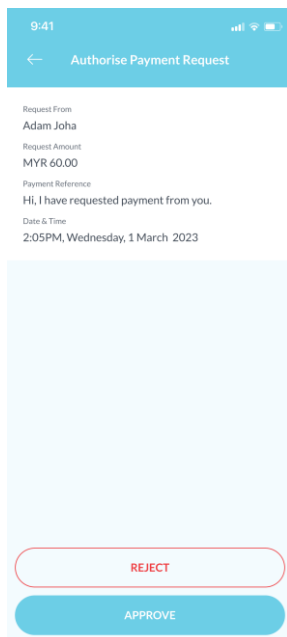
9:41

Authorise Payment Request

Request From
Adam Joha

Request Amount
MYR 60.00

Payment Reference
Hi, I have requested payment from you.

Date & Time
2:05PM, Wednesday, 1 March 2023

REJECT

APPROVE